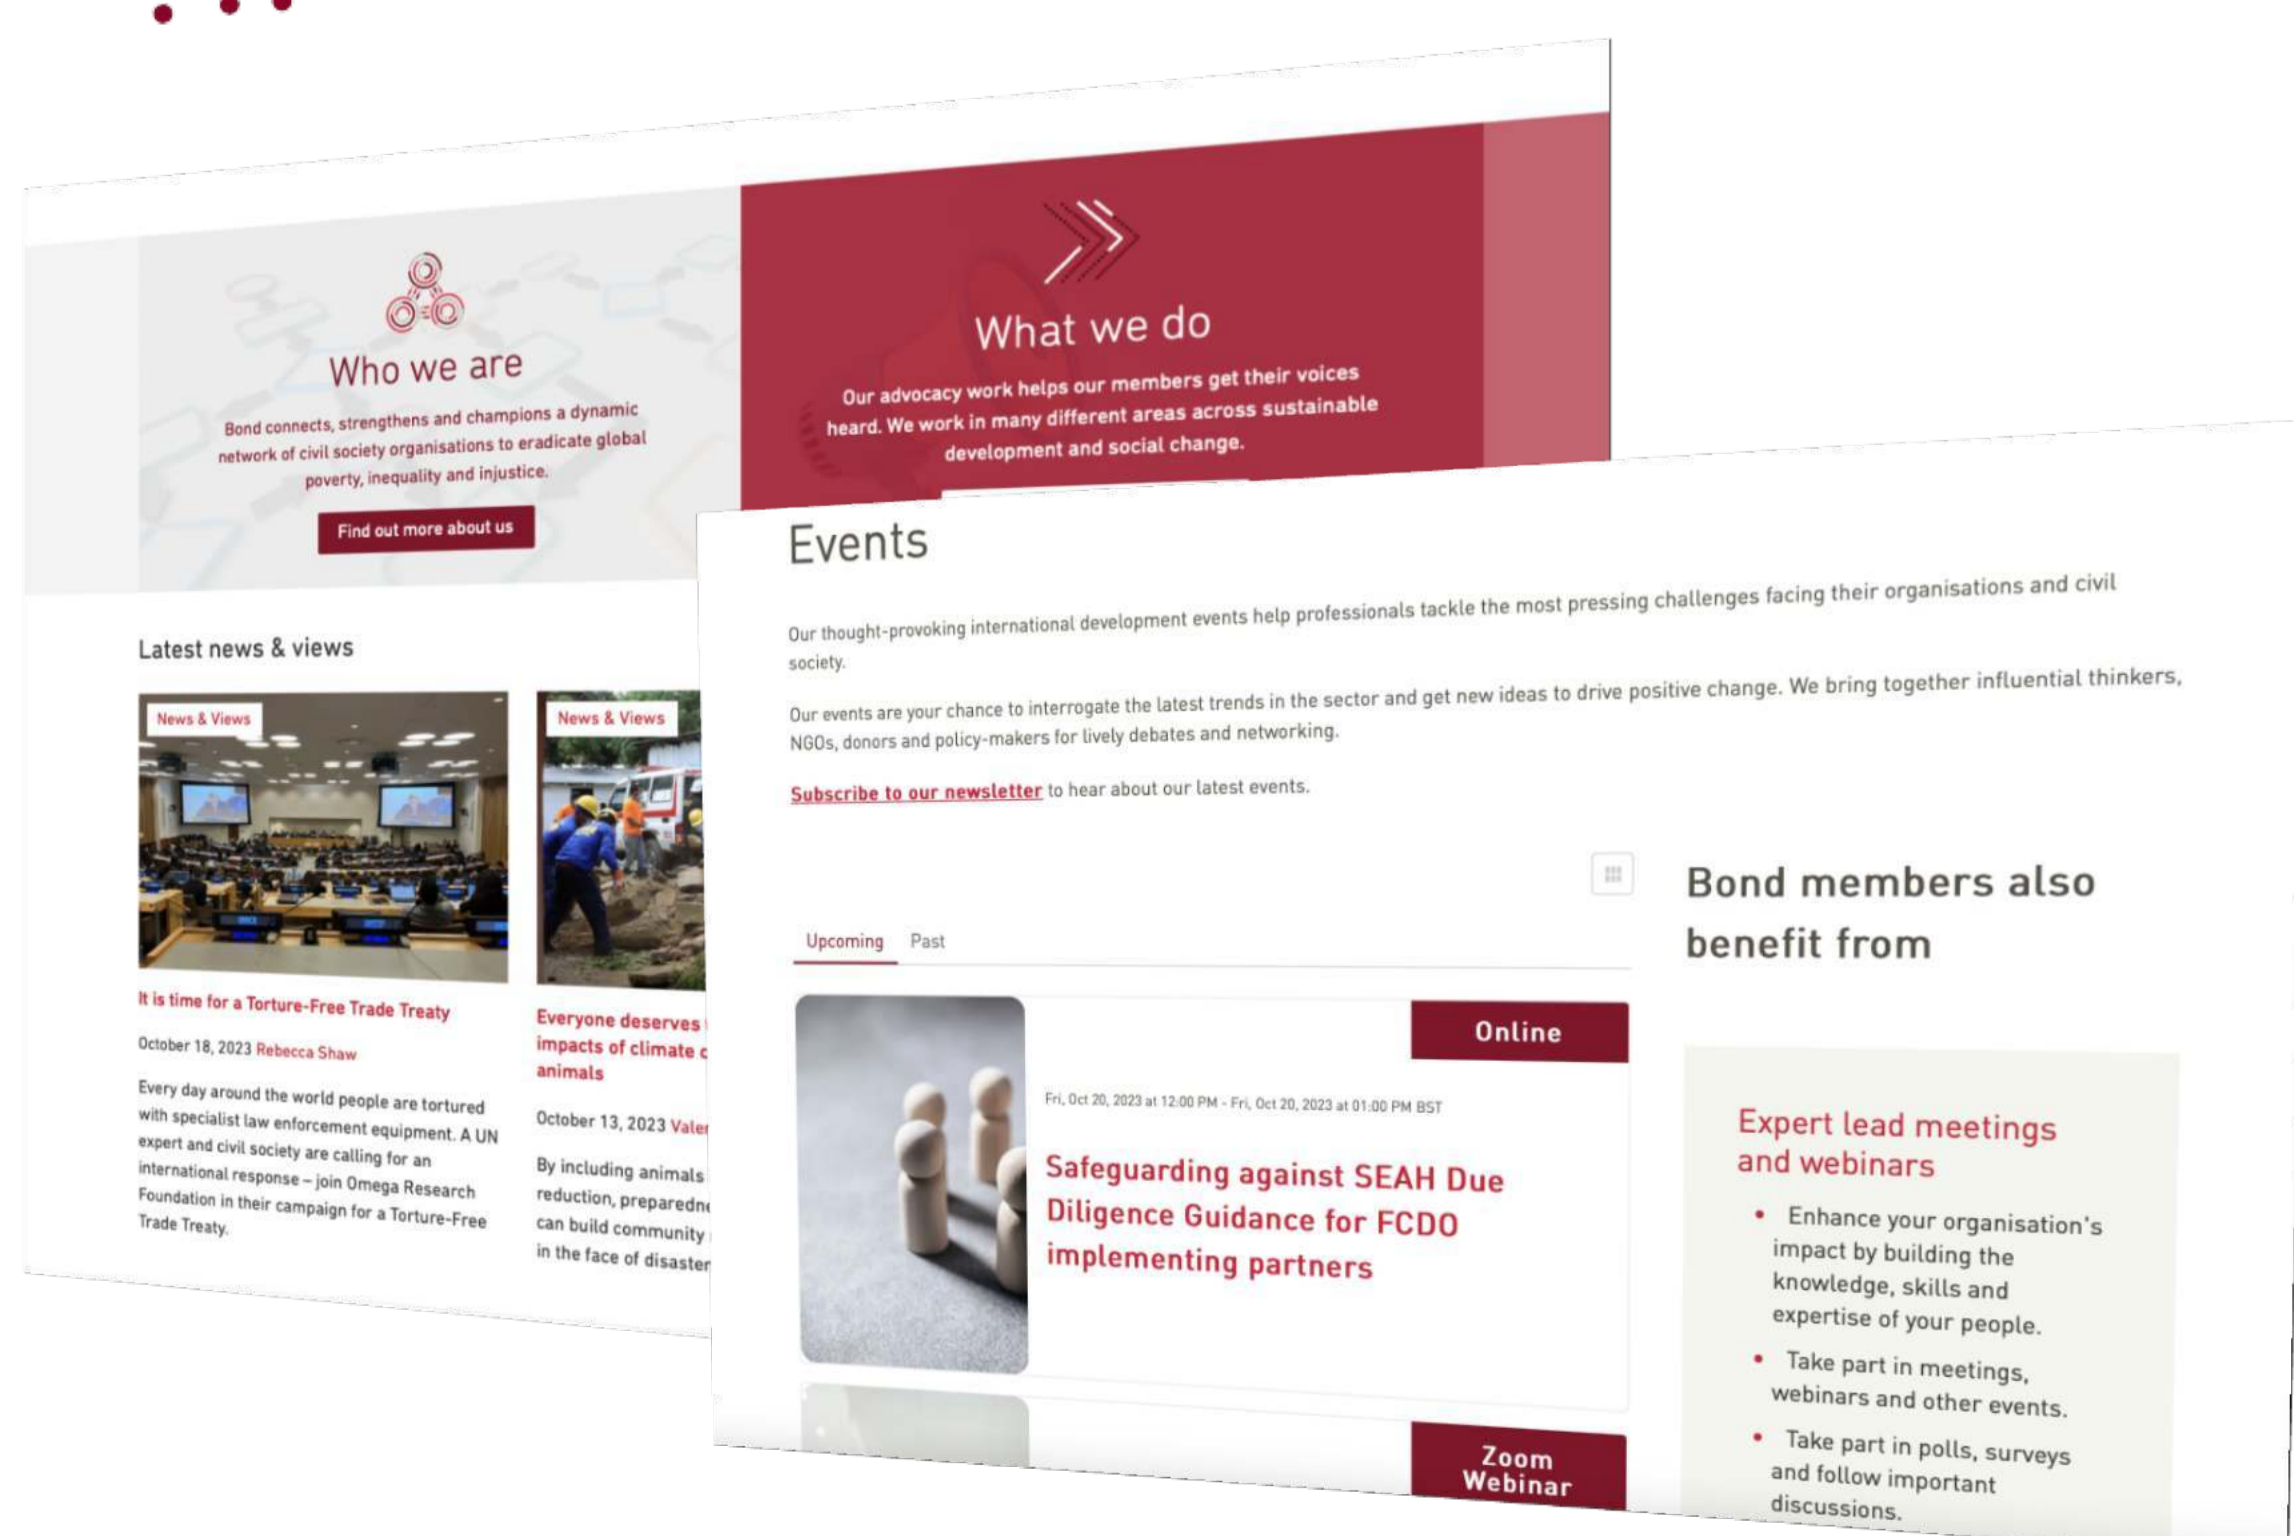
Who we are

Bond connects, strengthens and champions a dynamic network of civil society organisations to eradicate global poverty, inequality and injustice.

Find out more about us

What we do

Our advocacy work helps our members get their voices heard. We work in many different areas across sustainable development and social change.

Latest news & views

News & Views

It is time for a Torture-Free Trade Treaty

October 18, 2023 Rebecca Shaw

Every day around the world people are tortured with specialist law enforcement equipment. A UN expert and civil society are calling for an international response – join Omega Research Foundation in their campaign for a Torture-Free Trade Treaty.

News & Views

Everyone deserves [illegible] impacts of climate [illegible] animals

October 13, 2023 Vale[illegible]

By including animals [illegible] reduction, preparedn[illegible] can build community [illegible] in the face of disaster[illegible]

Events

Our thought-provoking international development events help professionals tackle the most pressing challenges facing their organisations and civil society.

Our events are your chance to interrogate the latest trends in the sector and get new ideas to drive positive change. We bring together influential thinkers, NGOs, donors and policy-makers for lively debates and networking.

Subscribe to our newsletter to hear about our latest events.

Upcoming Past

Online

Fri, Oct 20, 2023 at 12:00 PM - Fri, Oct 20, 2023 at 01:00 PM BST

Safeguarding against SEAH Due Diligence Guidance for FCDO implementing partners

Zoom Webinar

Bond members also benefit from

Expert lead meetings and webinars

• Enhance your organisation's impact by building the knowledge, skills and expertise of your people.
• Take part in meetings, webinars and other events.
• Take part in polls, surveys and follow important discussions.